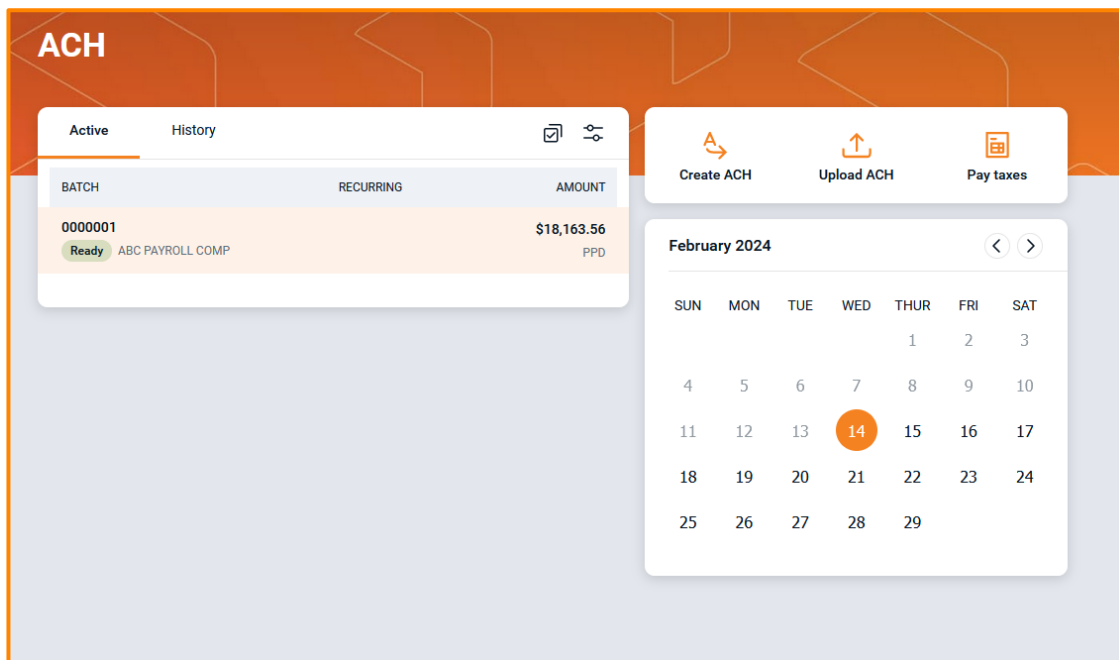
ACH

Active History

| BATCH | RECURRING | AMOUNT |
|---|---|---|
| 0000001 Ready ABC PAYROLL COMP | | $18,163.56 PPD |

Create ACH Upload ACH Pay taxes

February 2024

| SUN | MON | TUE | WED | THUR | FRI | SAT |
|---|---|---|---|---|---|---|
| | | | | 1 | 2 | 3 |
| 4 | 5 | 6 | 7 | 8 | 9 | 10 |
| 11 | 12 | 13 | 14 | 15 | 16 | 17 |
| 18 | 19 | 20 | 21 | 22 | 23 | 24 |
| 25 | 26 | 27 | 28 | 29 | | |